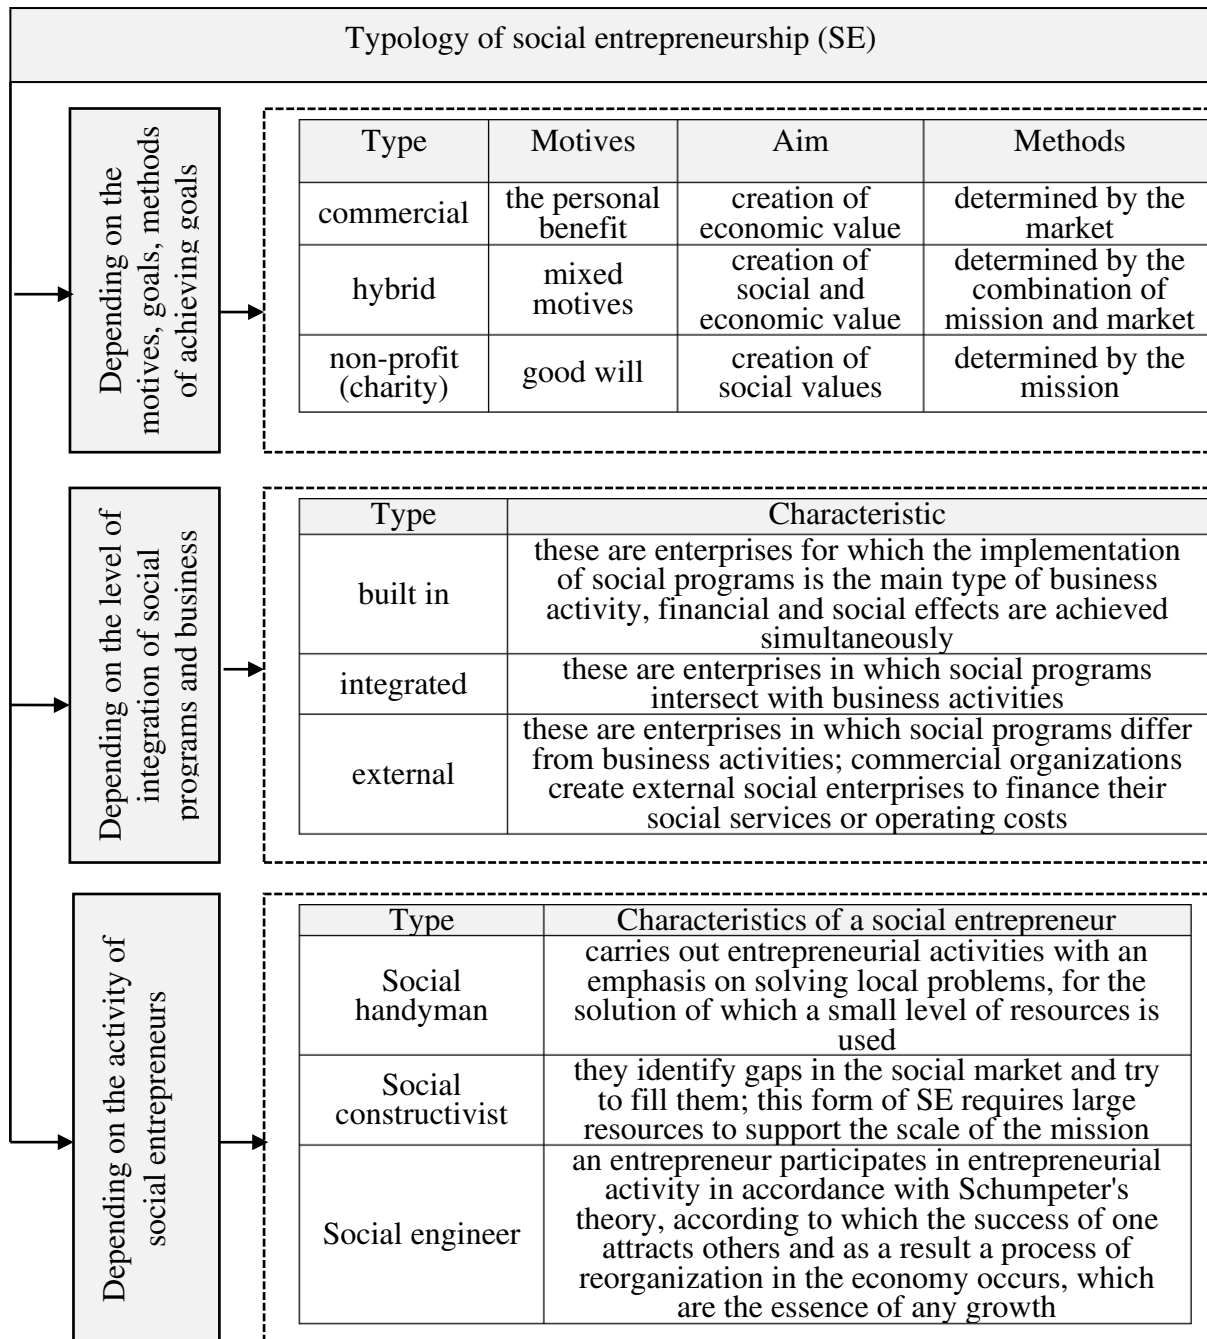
Typology of social entrepreneurship (SE)

Depending on the motives, goals, methods of achieving goals

| Type | Motives | Aim | Methods |
|---|---|---|---|
| commercial | the personal benefit | creation of economic value | determined by the market |
| hybrid | mixed motives | creation of social and economic value | determined by the combination of mission and market |
| non-profit (charity) | good will | creation of social values | determined by the mission |

Depending on the level of integration of social programs and business

| Type | Characteristic |
|---|---|
| built in | these are enterprises for which the implementation of social programs is the main type of business activity, financial and social effects are achieved simultaneously |
| integrated | these are enterprises in which social programs intersect with business activities |
| external | these are enterprises in which social programs differ from business activities; commercial organizations create external social enterprises to finance their social services or operating costs |

Depending on the activity of social entrepreneurs

| Type | Characteristics of a social entrepreneur |
|---|---|
| Social handyman | carries out entrepreneurial activities with an emphasis on solving local problems, for the solution of which a small level of resources is used |
| Social constructivist | they identify gaps in the social market and try to fill them; this form of SE requires large resources to support the scale of the mission |
| Social engineer | an entrepreneur participates in entrepreneurial activity in accordance with Schumpeter's theory, according to which the success of one attracts others and as a result a process of reorganization in the economy occurs, which are the essence of any growth |